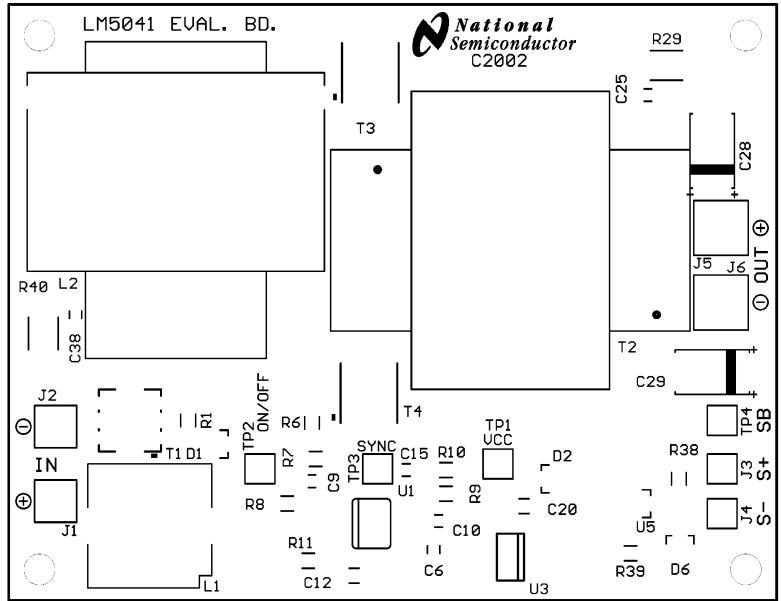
LM5041 EVAL. BD.

National Semiconductor

C2002

R29

C25

T3

C28

J5 J6

⊖ OUT ⊕

R40 L2

C38

T2

C29

J2

⊖

IN

⊕

J1

R1

T1 D1

TP2 ON/OFF

R6

T4

R7

R8

C9

TP3 SYNC

C15

U1

R10

TP1 VCC

R9

D2

C20

C10

C6

U3

R11

C12

L1

TP4 SB

R38

J3 S+

J4 S-

U5

D6

R39